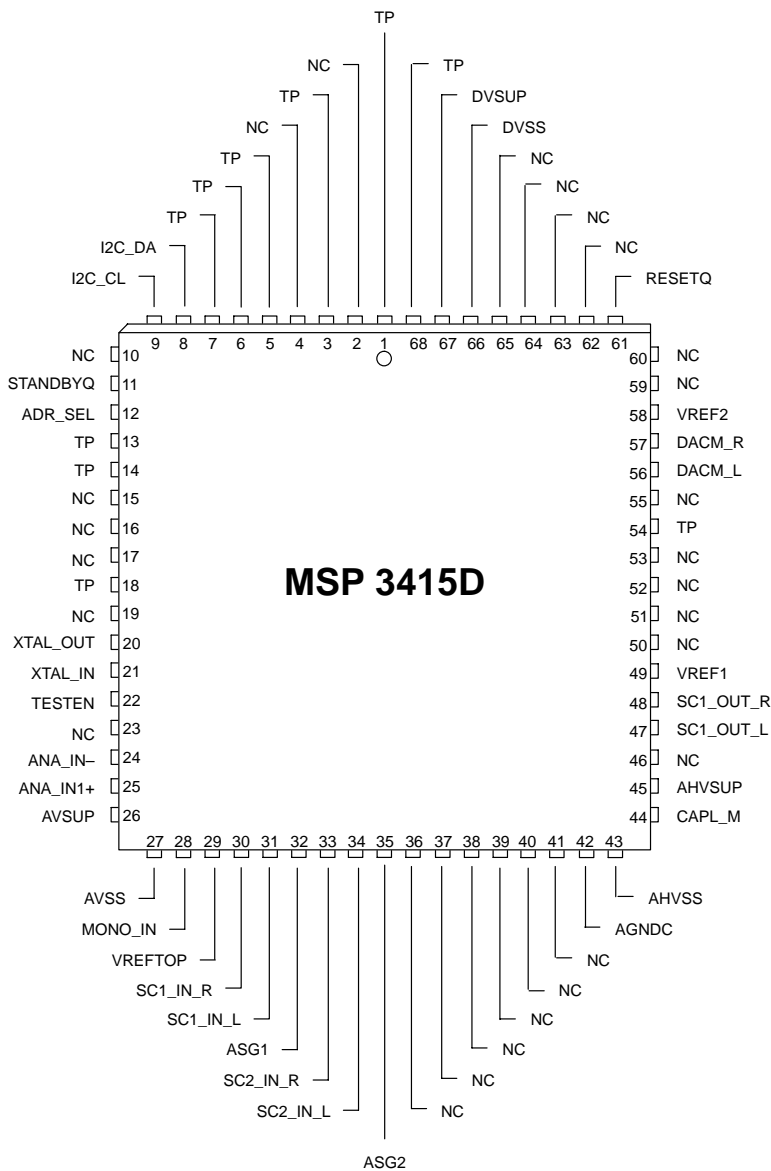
TP
NC
TP
TP
DVSUP
NC
DVSS
TP
NC
TP
NC
TP
NC
TP
NC
I2C_DA
NC
I2C_CL
RESETQ

9 8 7 6 5 4 3 2 1 68 67 66 65 64 63 62 61

NC 10
STANDBYQ 11
ADR_SEL 12
TP 13
TP 14
NC 15
NC 16
NC 17
TP 18
NC 19
XTAL_OUT 20
XTAL_IN 21
TESTEN 22
NC 23
ANA_IN– 24
ANA_IN1+ 25
AVSUP 26

MSP 3415D

60 NC
59 NC
58 VREF2
57 DACM_R
56 DACM_L
55 NC
54 TP
53 NC
52 NC
51 NC
50 NC
49 VREF1
48 SC1_OUT_R
47 SC1_OUT_L
46 NC
45 AHVSUP
44 CAPL_M

27 28 29 30 31 32 33 34 35 36 37 38 39 40 41 42 43

AVSS
AHVSS
MONO_IN
AGNDC
VREFTOP
NC
SC1_IN_R
NC
SC1_IN_L
NC
ASG1
NC
SC2_IN_R
NC
SC2_IN_L
NC
ASG2